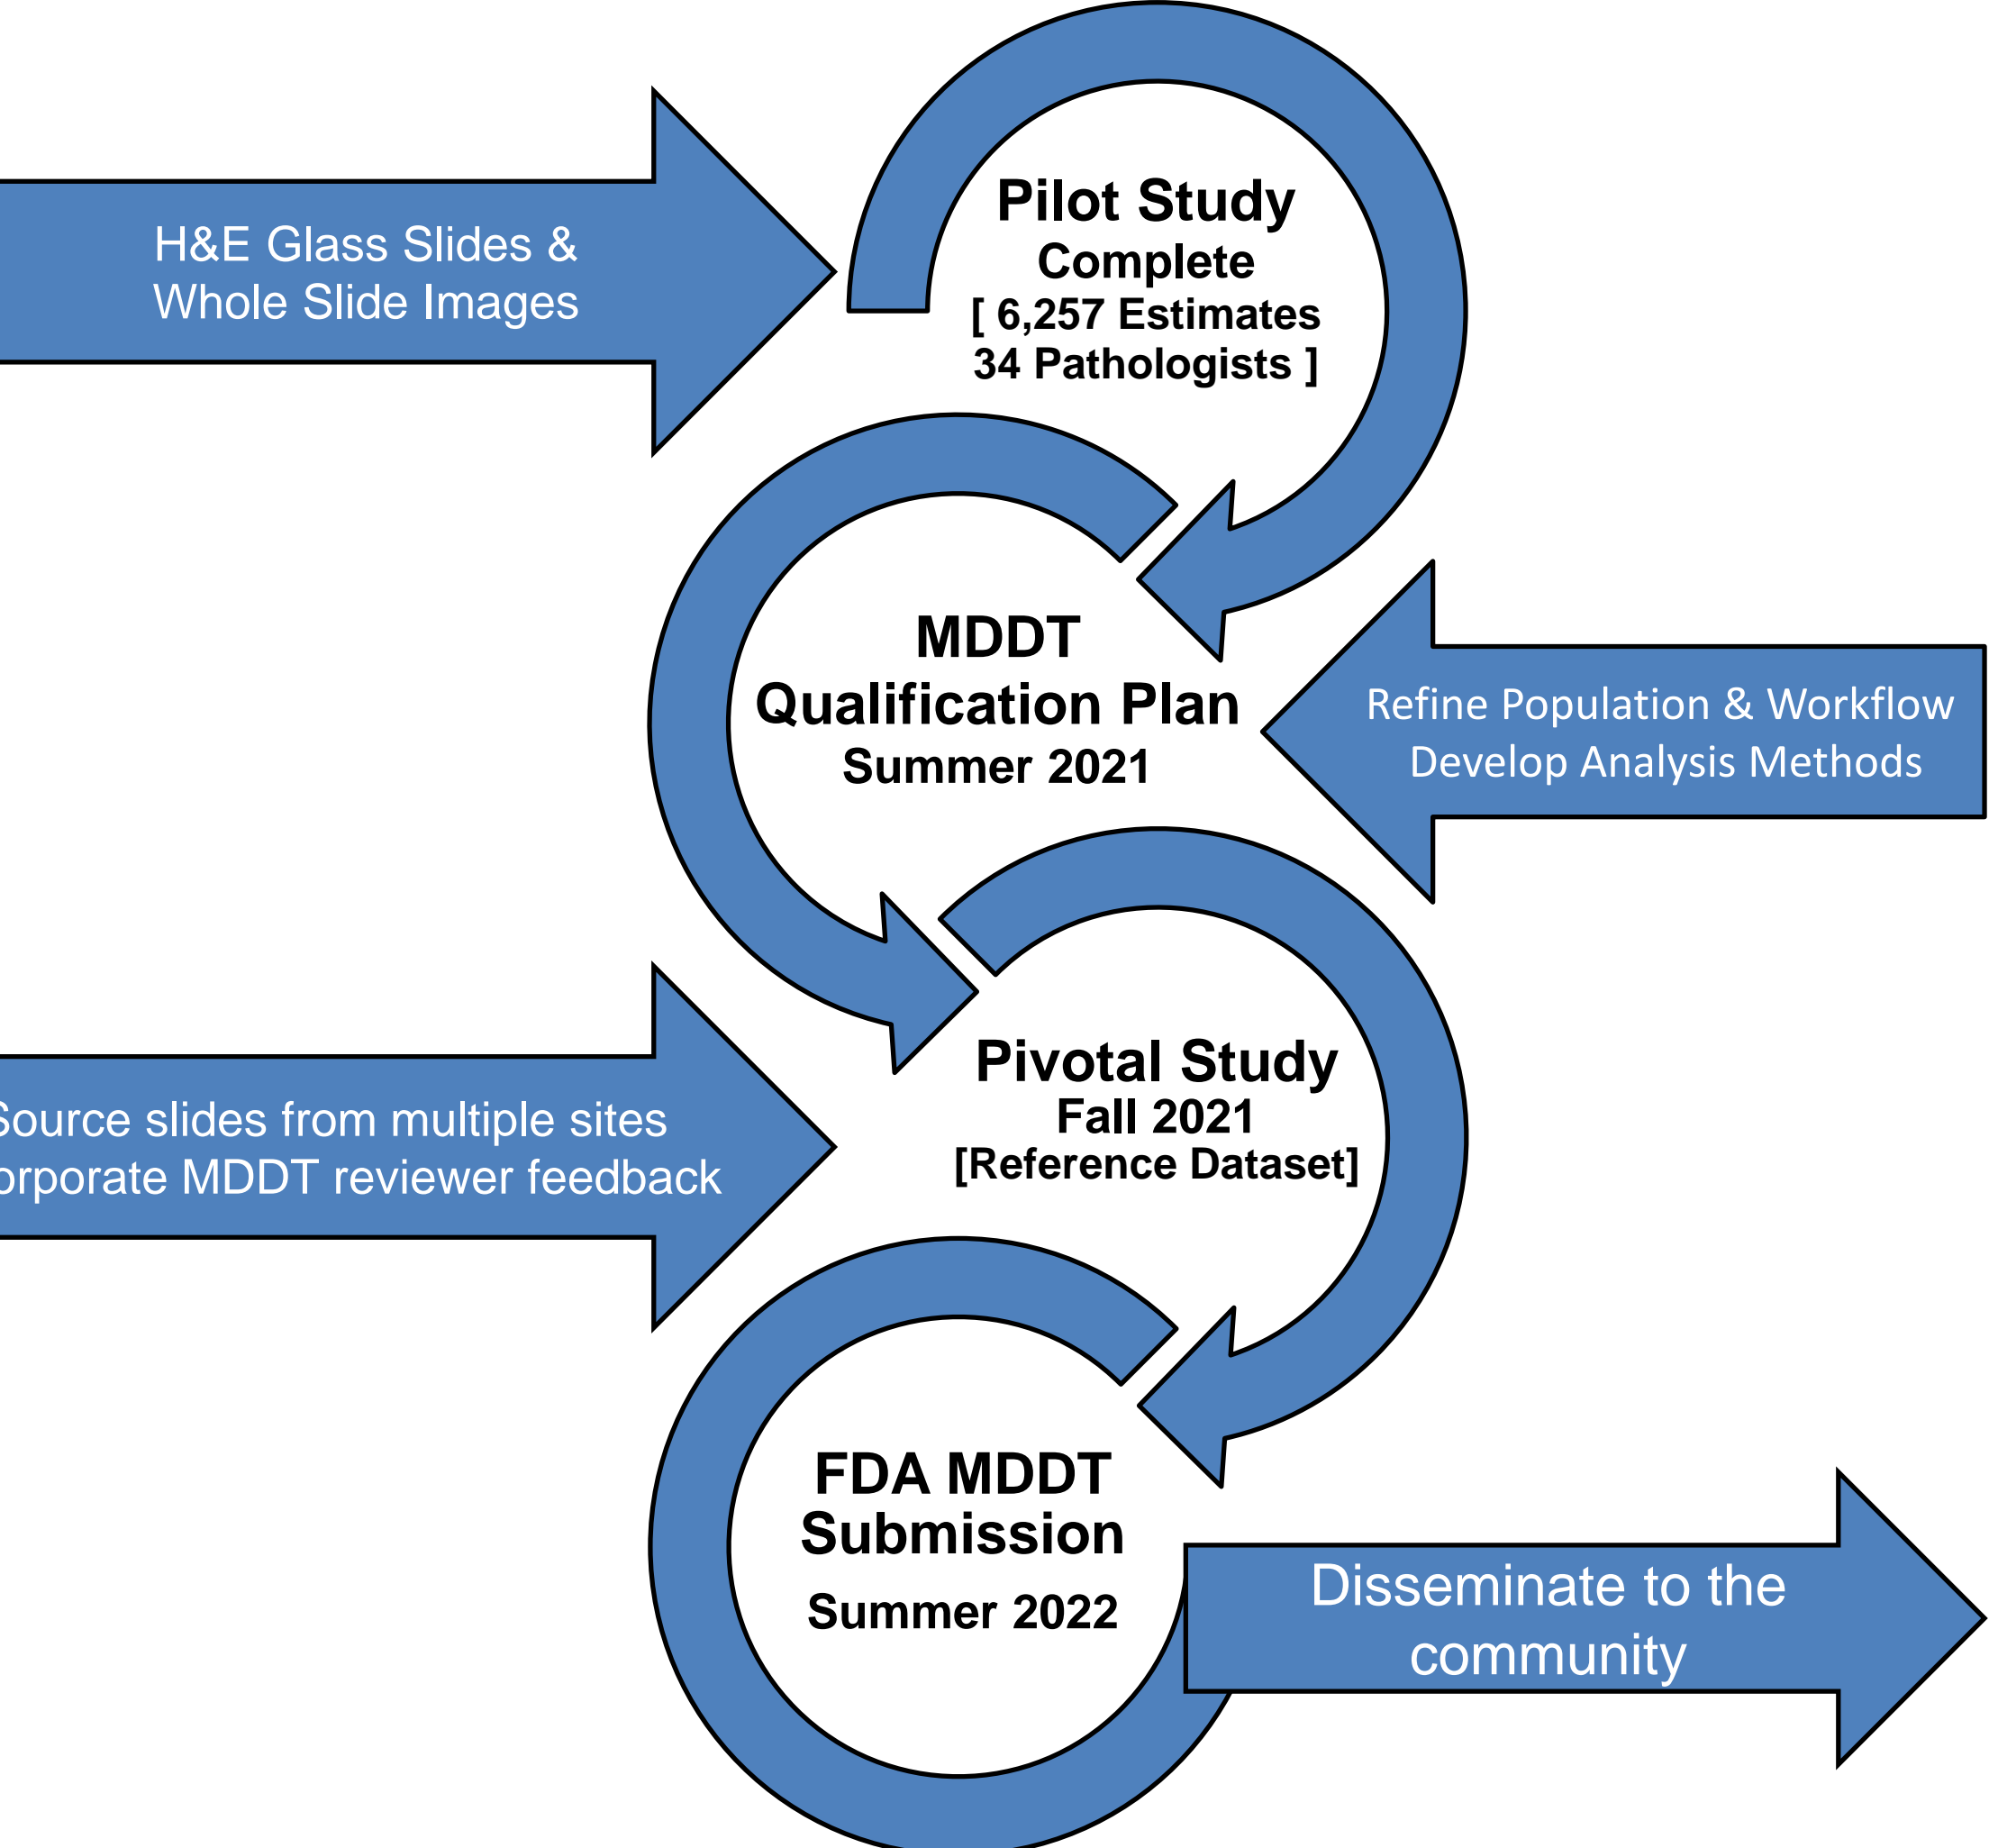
H&E Glass Slides &
Whole Slide Images

Pilot Study
Complete
[ 6,257 Estimates
34 Pathologists ]

MDDT
Qualification Plan
Summer 2021

Refine Population & Workflow
Develop Analysis Methods

Source slides from multiple sites
orporate MDDT reviewer feedback

Pivotal Study
Fall 2021
[Reference Dataset]

FDA MDDT
Submission
Summer 2022

Disseminate to the
community